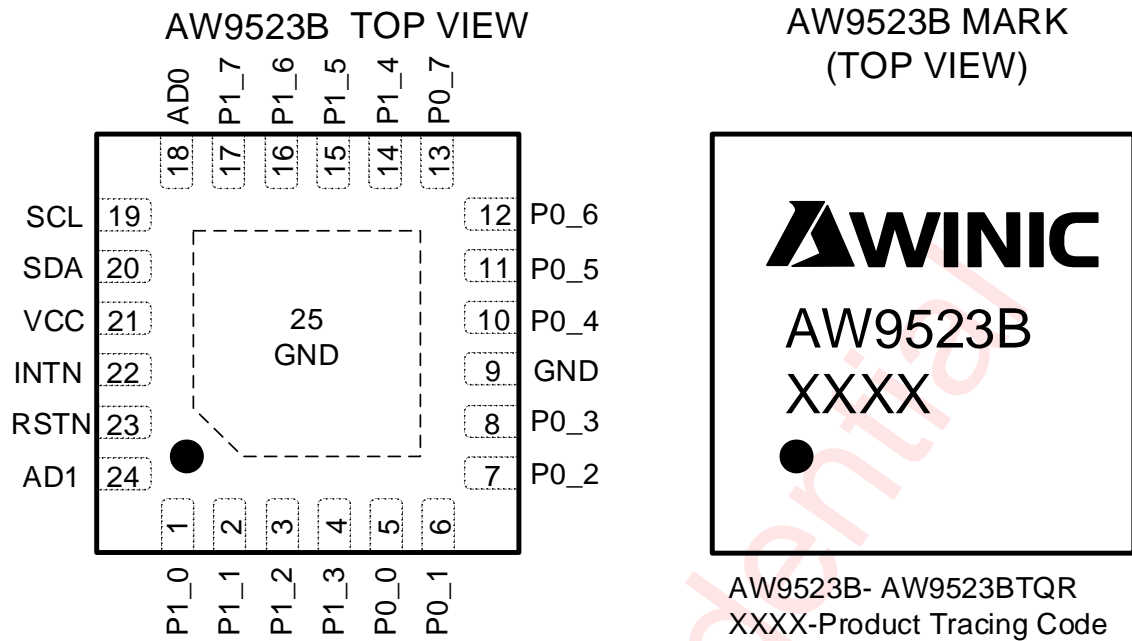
AW9523B TOP VIEW

AD0 P1_7 P1_6 P1_5 P1_4 P0_7

18 17 16 15 14 13

SCL 19
SDA 20
VCC 21
INTN 22
RSTN 23
AD1 24

12 P0_6
11 P0_5
10 P0_4
9 GND
8 P0_3
7 P0_2

25
GND

1 2 3 4 5 6

P1_0 P1_1 P1_2 P1_3 P0_0 P0_1

AW9523B MARK
(TOP VIEW)

AWINIC
AW9523B
XXXX

AW9523B- AW9523BTQR
XXXX-Product Tracing Code

Confidential